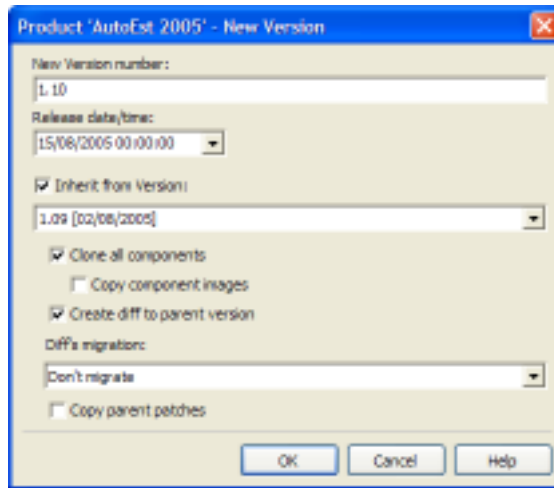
Product 'AutoEst 2005' - New Version

New Version number:

1.10

Release date/time:

15/08/2005 00:00:00

Inherit from Version:

1.09 [02/08/2005]

Clone all components

Copy component images

Create diff to parent version

Diff's migration:

Don't migrate

Copy parent patches

OK

Cancel

Help